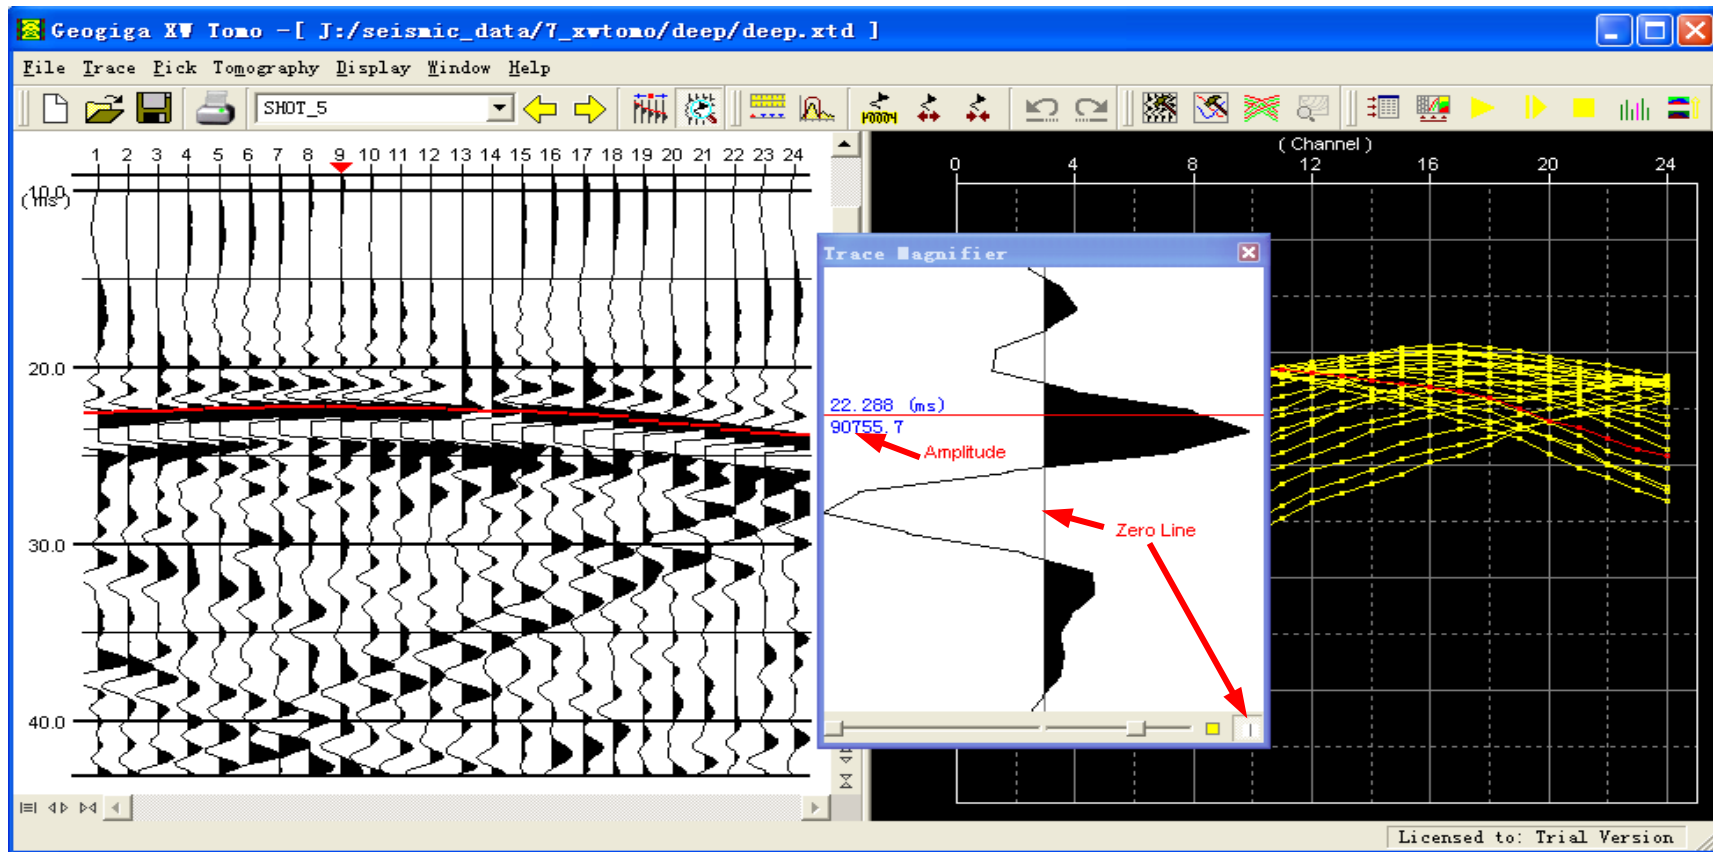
Geogiga XW Tomo –[ J:/seismic_data/7_xwtomo/deep/deep.xtd ]

File Trace Pick Tomography Display Window Help

SHOT_5

1 2 3 4 5 6 7 8 9 10 11 12 13 14 15 16 17 18 19 20 21 22 23 24

10.0 (ms)

20.0

30.0

40.0

( Channel )

0 4 8 12 16 20 24

Trace Magnifier

22.288 (ms)

90755.7

Amplitude

Zero Line

Licensed to: Trial Version